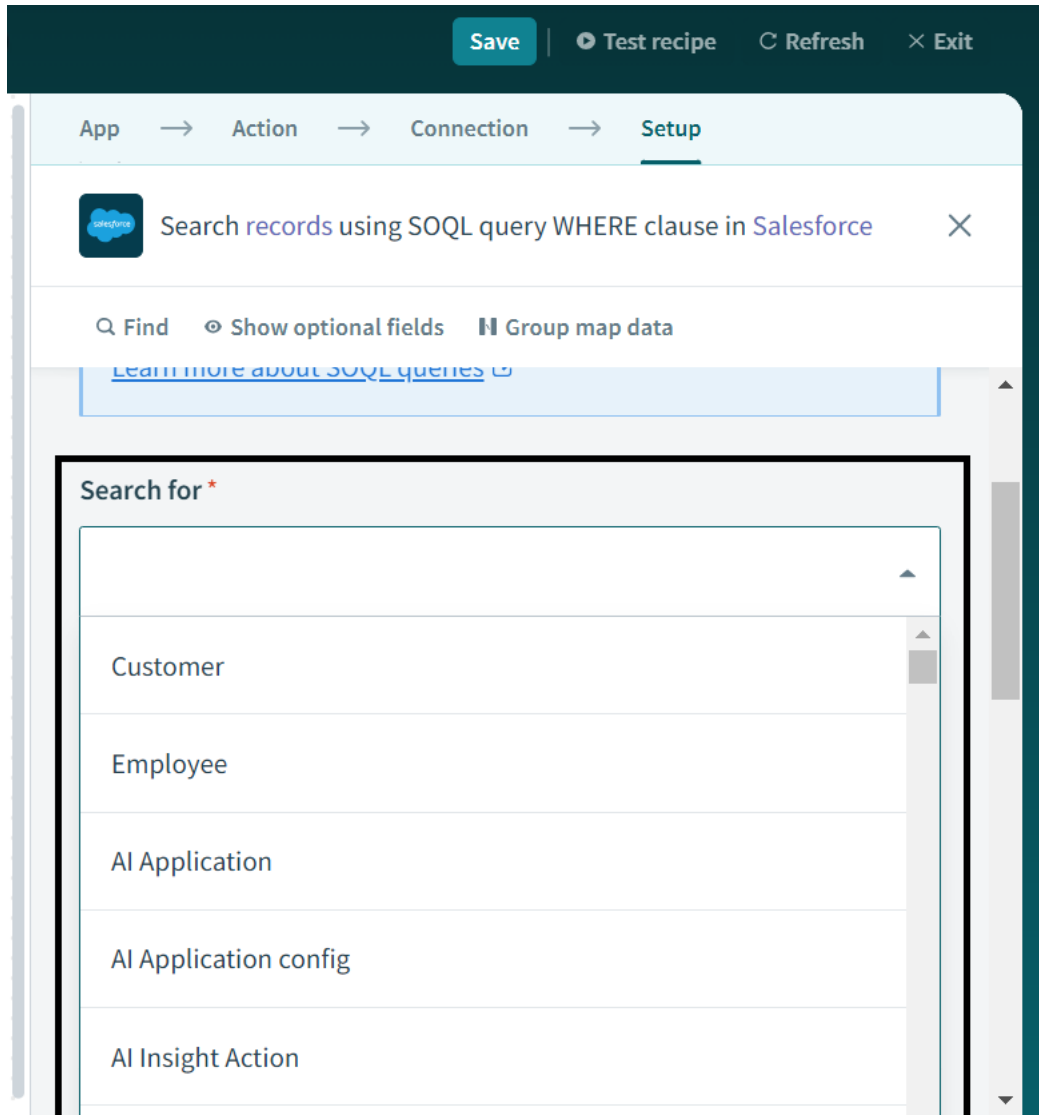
Save | Test recipe Refresh Exit

App → Action → Connection → Setup

salesforce Search records using SOQL query WHERE clause in Salesforce

Find Show optional fields Group map data

Learn more about SOQL queries

Search for *

Customer

Employee

AI Application

AI Application config

AI Insight Action